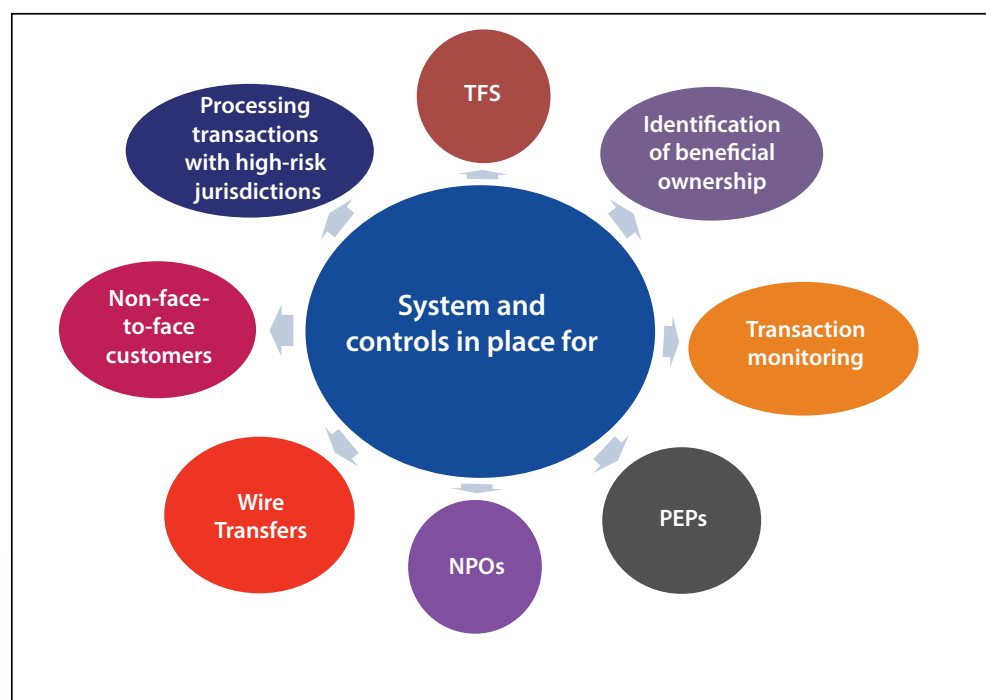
System and controls in place for

TFS

Identification of beneficial ownership

Transaction monitoring

PEPs

NPOs

Wire Transfers

Non-face-to-face customers

Processing transactions with high-risk jurisdictions